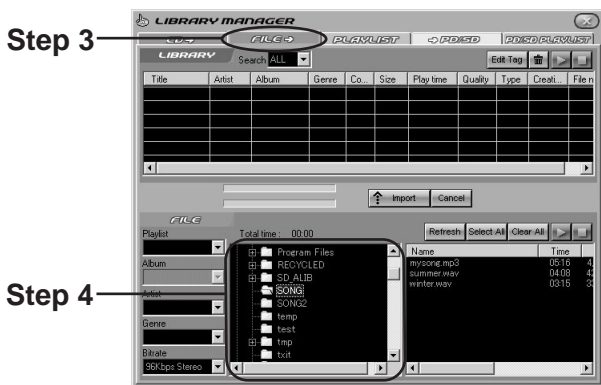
LIBRARY MANAGER

Step 3

CD→ FILE→ PLAYLIST →PD/SD PD/SD PLAYLIST

LIBRARY Search ALL Edit Tag

| Title | Artist | Album | Genre | Co... | Size | Play time | Quality | Type | Creati... | File n |
|---|---|---|---|---|---|---|---|---|---|---|

Import Cancel

FILE

Playlist

Album

Step 4

Artist

Genre

Bitrate

96Kbps Stereo

Total time : 00:00

Program Files
RECYCLED
SD_ALIB
SONG
SONG2
temp
test
tmp
txit

Refresh Select All Clear All

| Name | Time |
|---|---|
| mysong.mp3 | 05:16 |
| summer.wav | 04:08 |
| winter.wav | 03:15 |